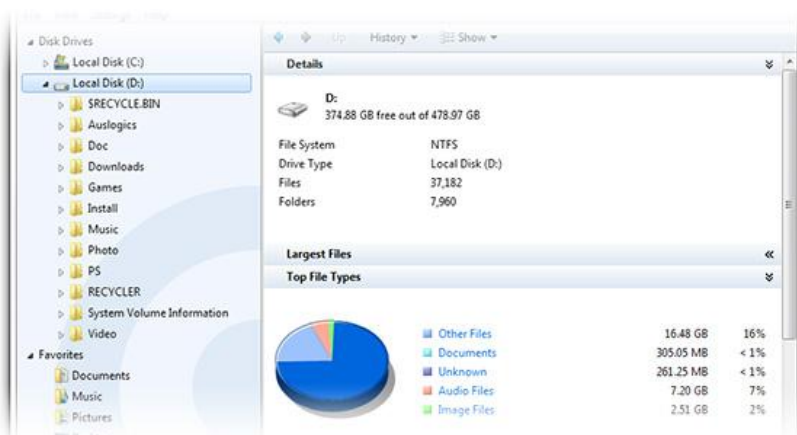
File View Settings Help

Disk Drives
Local Disk (C:)
Local Disk (D:)
$RECYCLE.BIN
Auslogics
Doc
Downloads
Games
Install
Music
Photo
PS
RECYCLER
System Volume Information
Video
Favorites
Documents
Music
Pictures

Up History Show

Details

D:
374.88 GB free out of 478.97 GB

| | |
|---|---|
| File System | NTFS |
| Drive Type | Local Disk (D:) |
| Files | 37,182 |
| Folders | 7,960 |

Largest Files
Top File Types

| | | |
|---|---|---|
| Other Files | 16.48 GB | 16% |
| Documents | 305.05 MB | < 1% |
| Unknown | 261.25 MB | < 1% |
| Audio Files | 7.20 GB | 7% |
| Image Files | 2.51 GB | 2% |